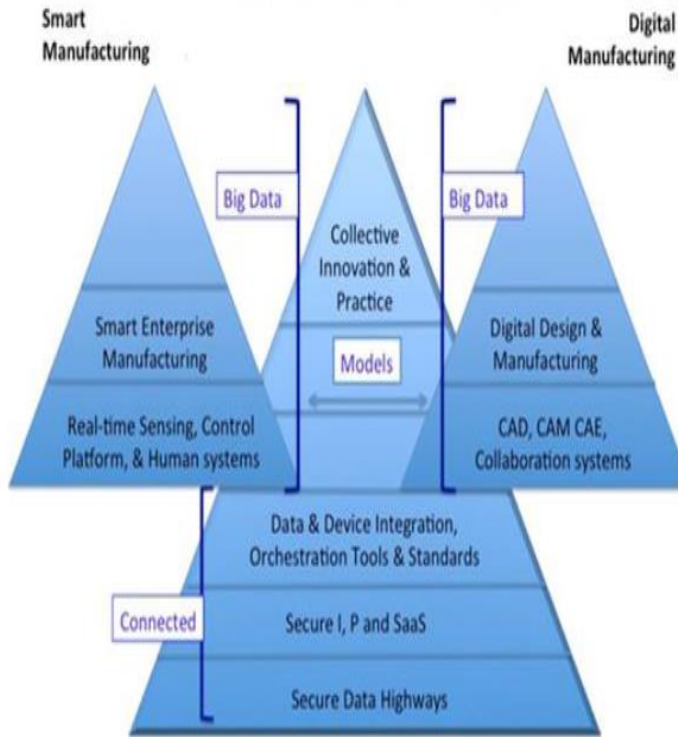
Smart Manufacturing

Digital Manufacturing

Big Data

Collective Innovation & Practice

Big Data

Smart Enterprise Manufacturing

Models

Digital Design & Manufacturing

Real-time Sensing, Control Platform, & Human systems

CAD, CAM CAE, Collaboration systems

Data & Device Integration, Orchestration Tools & Standards

Connected

Secure I, P and SaaS

Secure Data Highways